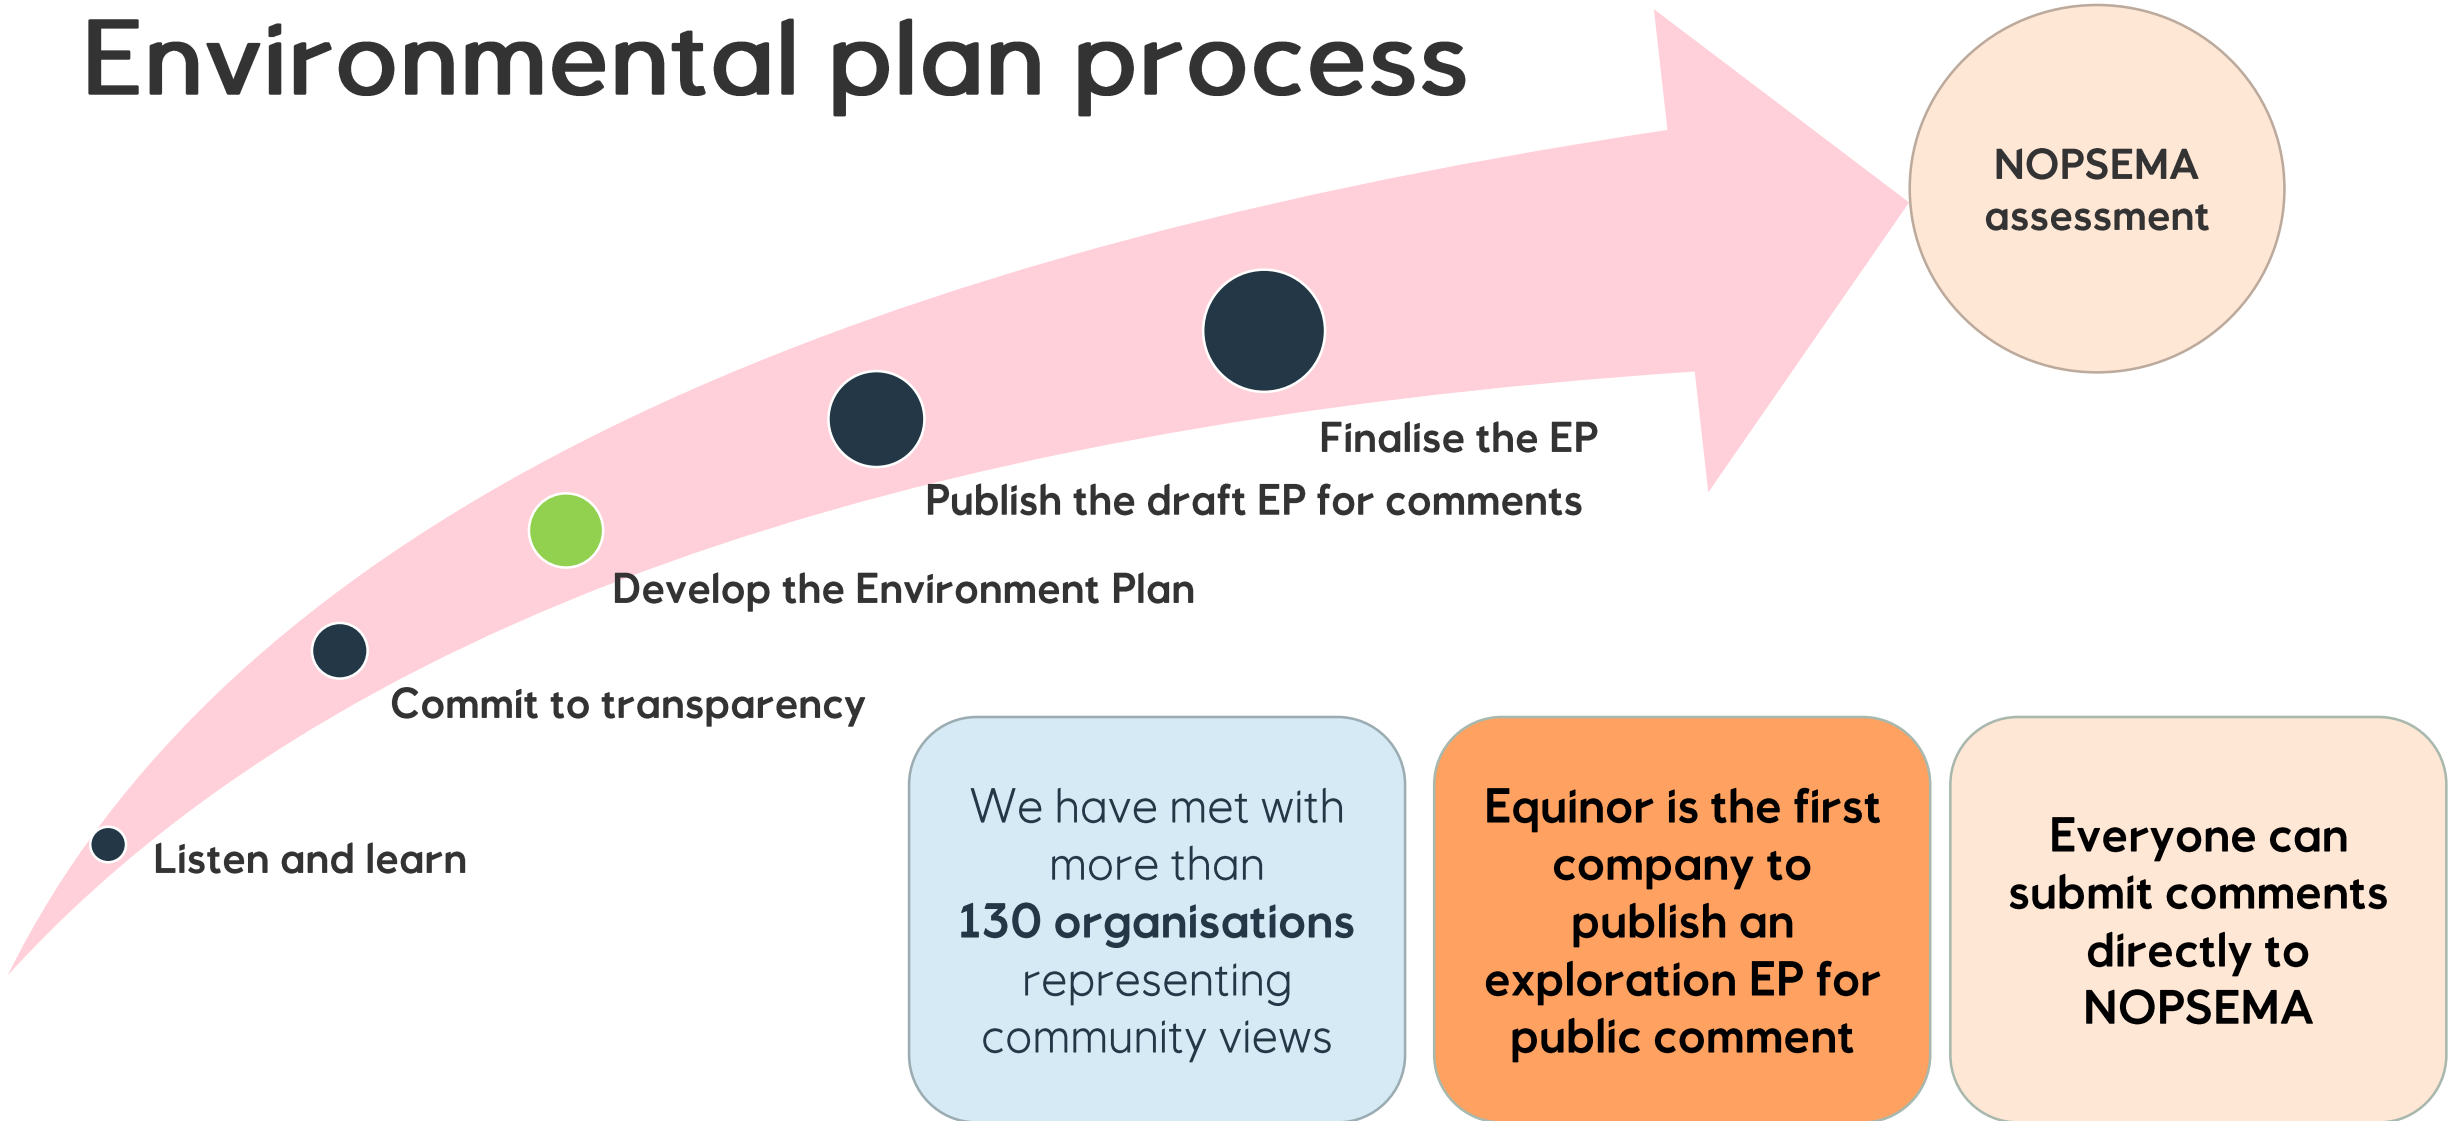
Environmental plan process

NOPSEMA assessment

Listen and learn

Commit to transparency

Develop the Environment Plan

Publish the draft EP for comments

Finalise the EP

We have met with more than **130 organisations** representing community views

Equinor is the first company to publish an exploration EP for public comment

Everyone can submit comments directly to NOPSEMA